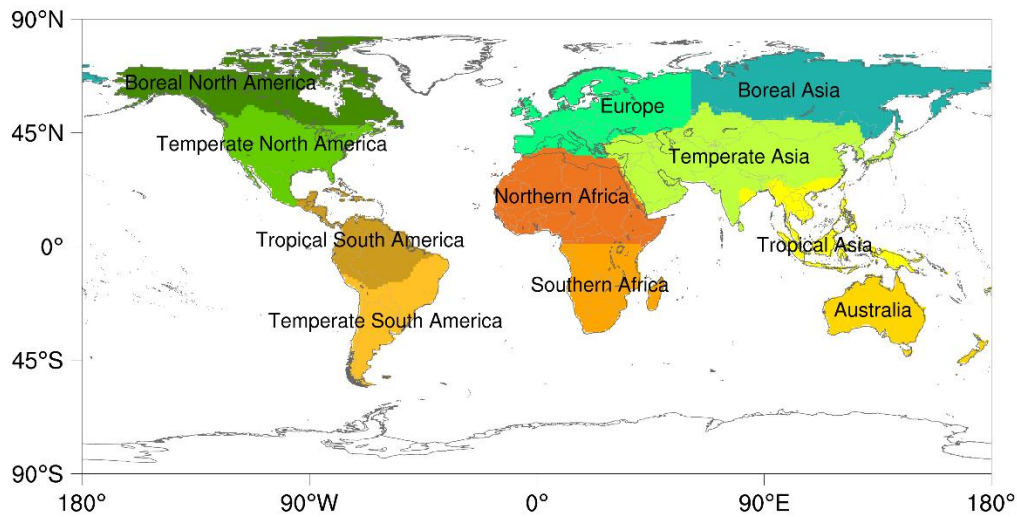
90°N

45°N

0°

45°S

90°S

Boreal North America

Temperate North America

Europe

Boreal Asia

Temperate Asia

Northern Africa

Tropical South America

Tropical Asia

Southern Africa

Australia

Temperate South America

180°

90°W

0°

90°E

180°